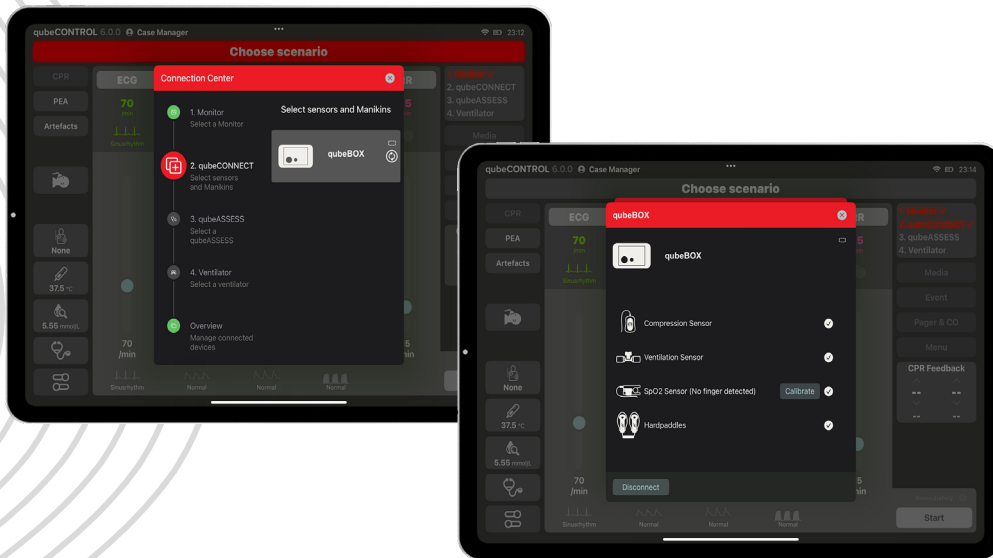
qubeCONTROL 6.0.0 Case Manager 23:12

Choose scenario

CPR
PEA
Artefacts

ECG
70
/min
Sinusrhythm

None
37.5 °C
5.55 mmol/L

70
/min
Sinusrhythm
Normal
Normal

Connection Center

1. Monitor
Select a Monitor

2. qubeCONNECT
Select sensors and Manikins

3. qubeASSESS
Select a qubeASSESS

4. Ventilator
Select a ventilator

Overview
Manage connected devices

Select sensors and Manikins

qubeBOX

2. qubeCONNECT
3. qubeASSESS
4. Ventilator

Media

qubeCONTROL 6.0.0 Case Manager 23:14

Choose scenario

CPR
PEA
Artefacts

ECG
70
/min
Sinusrhythm

None
37.5 °C
5.55 mmol/L

70
/min
Sinusrhythm
Normal
Normal
Normal

qubeBOX

qubeBOX

Compression Sensor
Ventilation Sensor
SpO2 Sensor (No finger detected) Calibrate
Hardpaddles

Disconnect

3. qubeASSESS
4. Ventilator

Media
Event
Pager & CO
Menu

CPR Feedback
--
--
--
--

Start